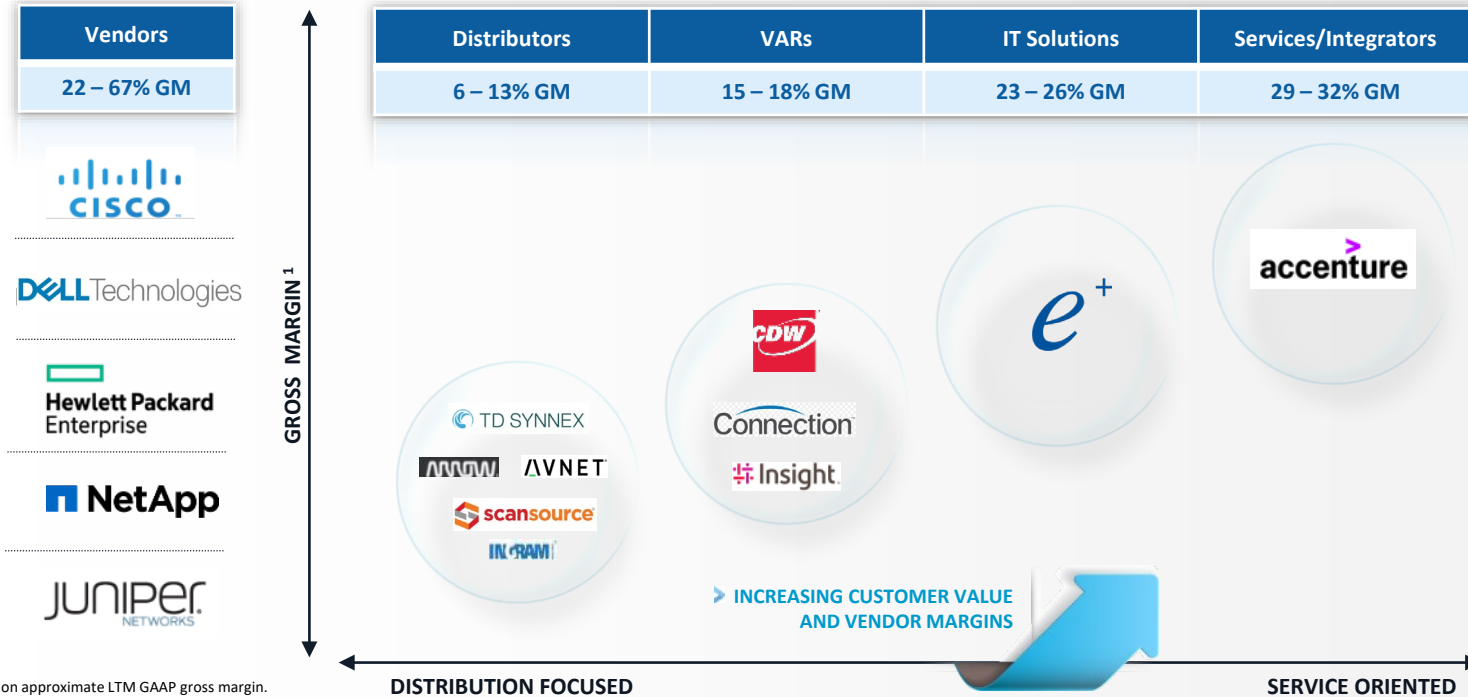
| Vendors |
|---|
| 22 – 67% GM |

CISCO

DELL Technologies

Hewlett Packard Enterprise

NetApp

JUNIPER NETWORKS

GROSS MARGIN $^1$

| Distributors | VARs | IT Solutions | Services/Integrators |
|---|---|---|---|
| 6 – 13% GM | 15 – 18% GM | 23 – 26% GM | 29 – 32% GM |

TD SYNNEX

ARROW

AVNET

scansource

INGRAM

CDW

Connection

Insight

e+

accenture

INCREASING CUSTOMER VALUE AND VENDOR MARGINS

on approximate LTM GAAP gross margin.

DISTRIBUTION FOCUSED

SERVICE ORIENTED